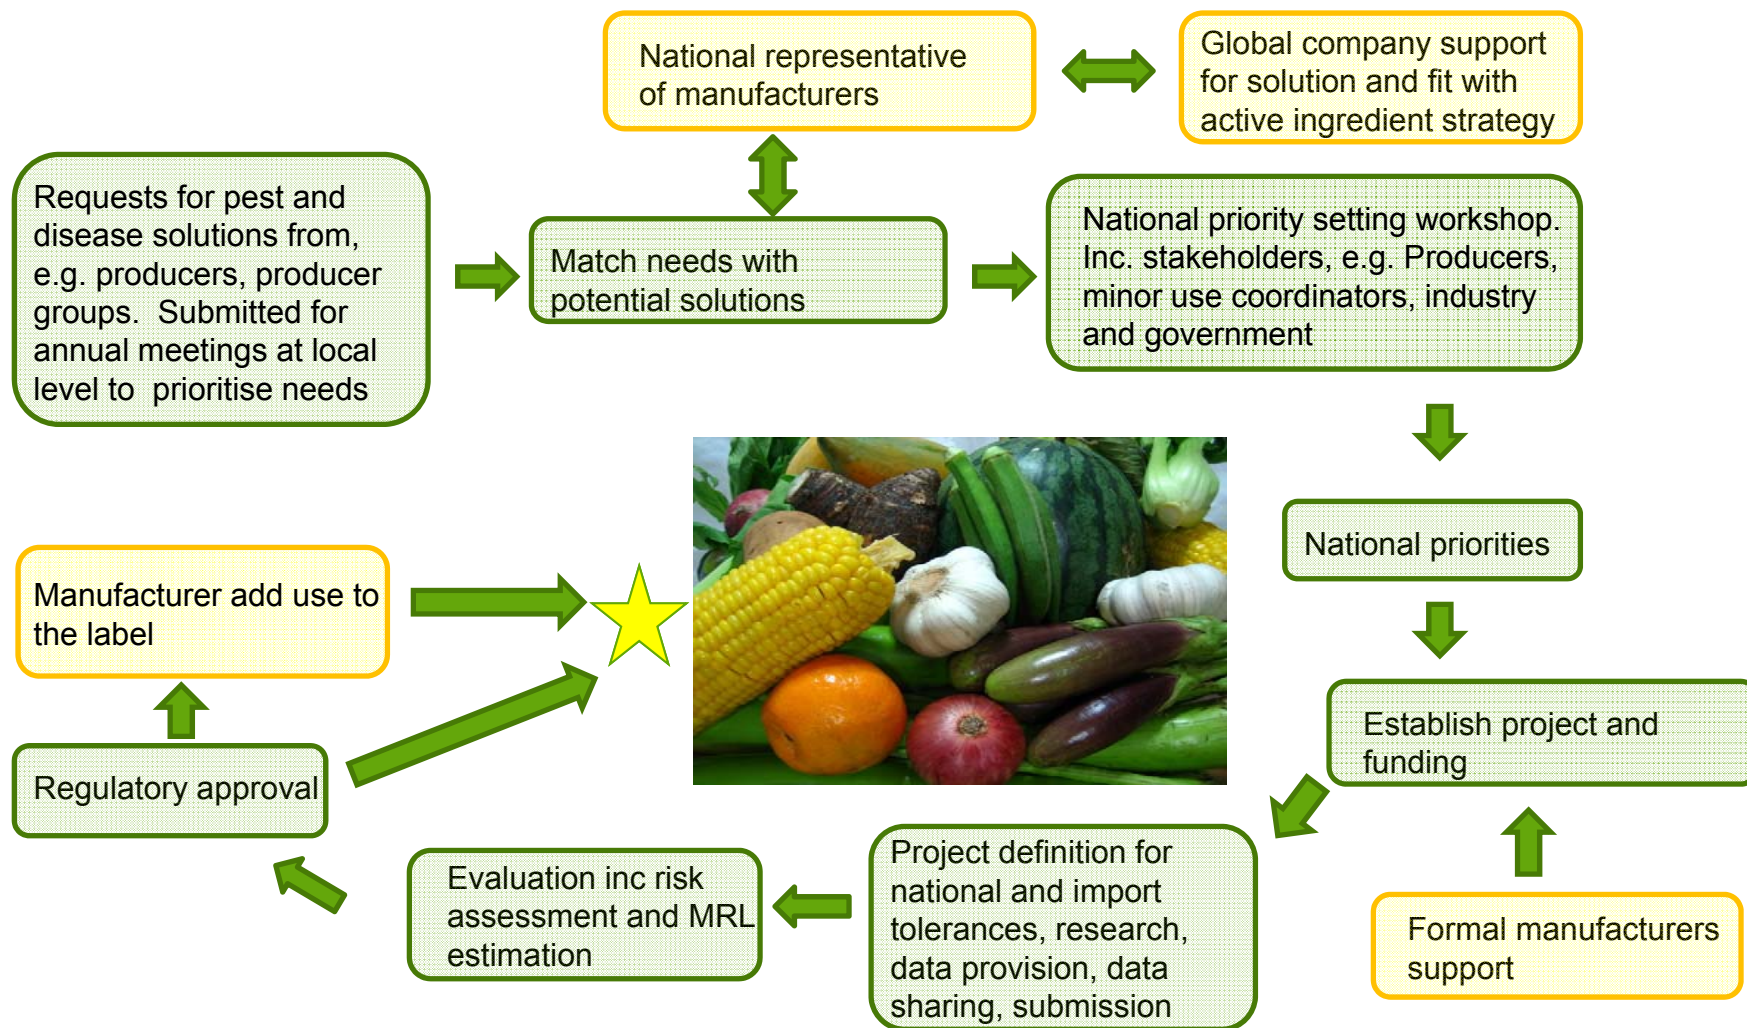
National representative of manufacturers

Global company support for solution and fit with active ingredient strategy

Requests for pest and disease solutions from, e.g. producers, producer groups. Submitted for annual meetings at local level to prioritise needs

Match needs with potential solutions

National priority setting workshop. Inc. stakeholders, e.g. Producers, minor use coordinators, industry and government

National priorities

Manufacturer add use to the label

Establish project and funding

Regulatory approval

Formal manufacturers support

Project definition for national and import tolerances, research, data provision, data sharing, submission

Evaluation inc risk assessment and MRL estimation